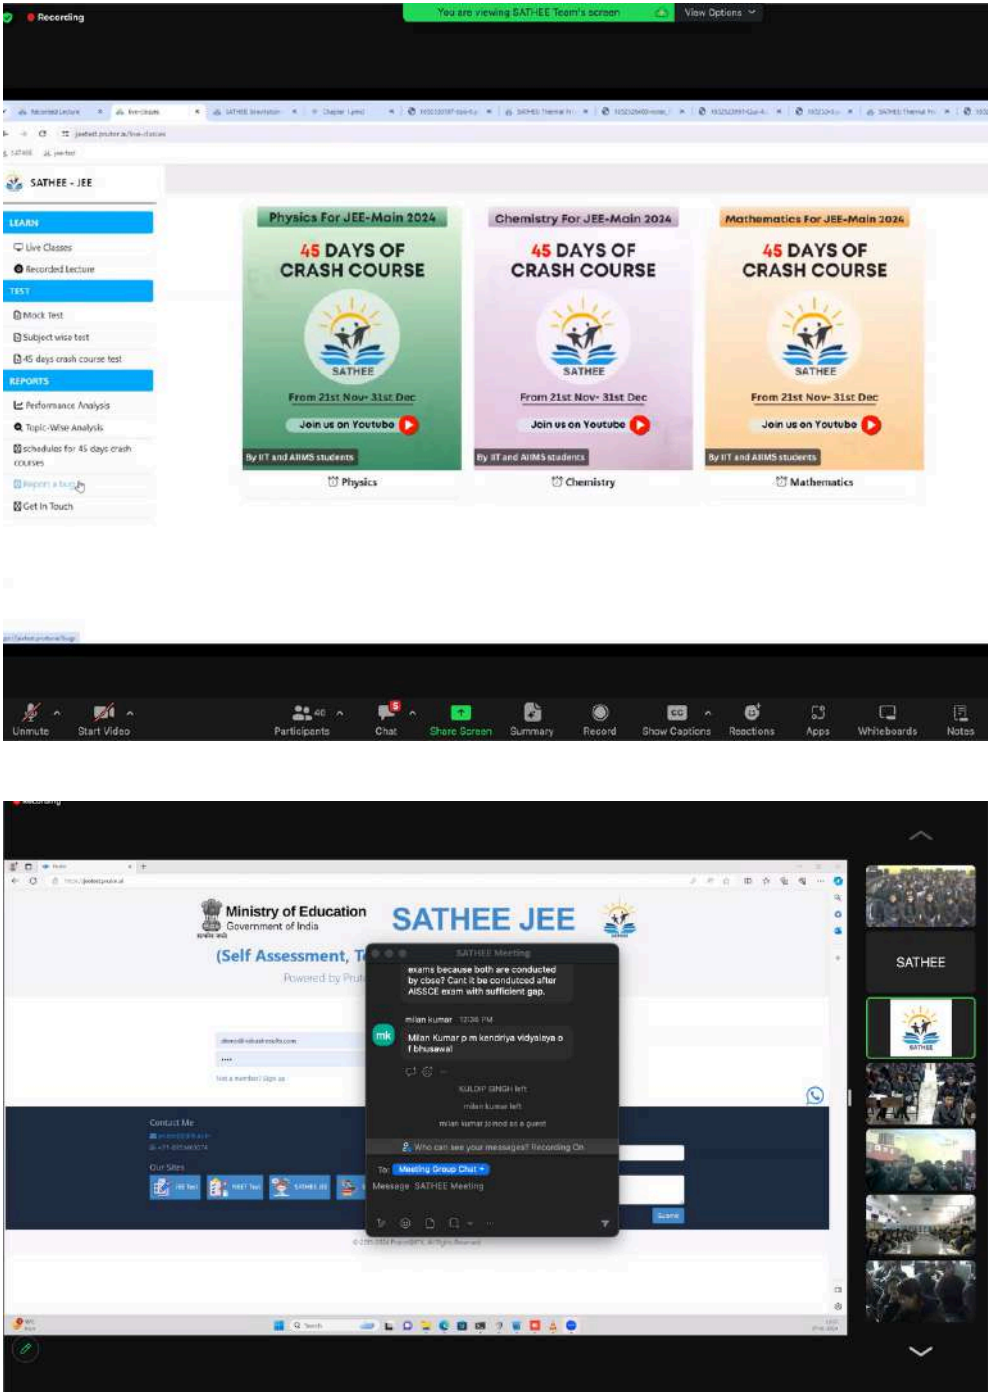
Recording

You are viewing SATHEE Team's screen

View Options

SATHEE - JEE

LEARN

Live Classes

Recorded Lecture

TEST

Mock Test

Subject wise test

45 days crash course test

REPORTS

Performance Analysis

Topic-Wise Analysis

schedules for 45 days crash courses

Report a bug

Get In Touch

Physics For JEE-Main 2024

45 DAYS OF CRASH COURSE

SATHEE

From 21st Nov- 31st Dec

Join us on Youtube

By IIT and AIIMS students

Physics

Chemistry For JEE-Main 2024

45 DAYS OF CRASH COURSE

SATHEE

From 21st Nov- 31st Dec

Join us on Youtube

By IIT and AIIMS students

Chemistry

Mathematics For JEE-Main 2024

45 DAYS OF CRASH COURSE

SATHEE

From 21st Nov- 31st Dec

Join us on Youtube

By IIT and AIIMS students

Mathematics

Unmute Start Video Participants 40 Chat Share Screen Summary Record Show Captions Reactions Apps Whiteboards Notes

Ministry of Education
Government of India

SATHEE JEE

(Self Assessment, T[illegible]

Powered by Pr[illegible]

SATHEE Meeting

exams because both are conducted by cbse? Cant it be conducted after AISSCE exam with sufficient gap.

milan kumar 12:36 PM

Milan Kumar p m kendriya vidyalaya o f bhusawal

KULDIP SINGH left

milan kumar left

milan kumar joined as a guest

Who can see your messages? Recording On

To: Meeting Group Chat

Message SATHEE Meeting

Contact Me

Our Sites

SATHEE